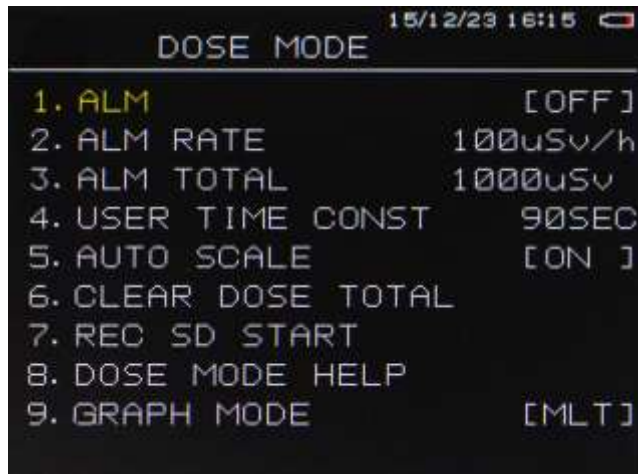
15/12/23 16:15

DOSE MODE

1. ALM [OFF]
2. ALM RATE 100uSv/h
3. ALM TOTAL 1000uSv
4. USER TIME CONST 90SEC
5. AUTO SCALE [ON ]
6. CLEAR DOSE TOTAL
7. REC SD START
8. DOSE MODE HELP
9. GRAPH MODE [MLT]